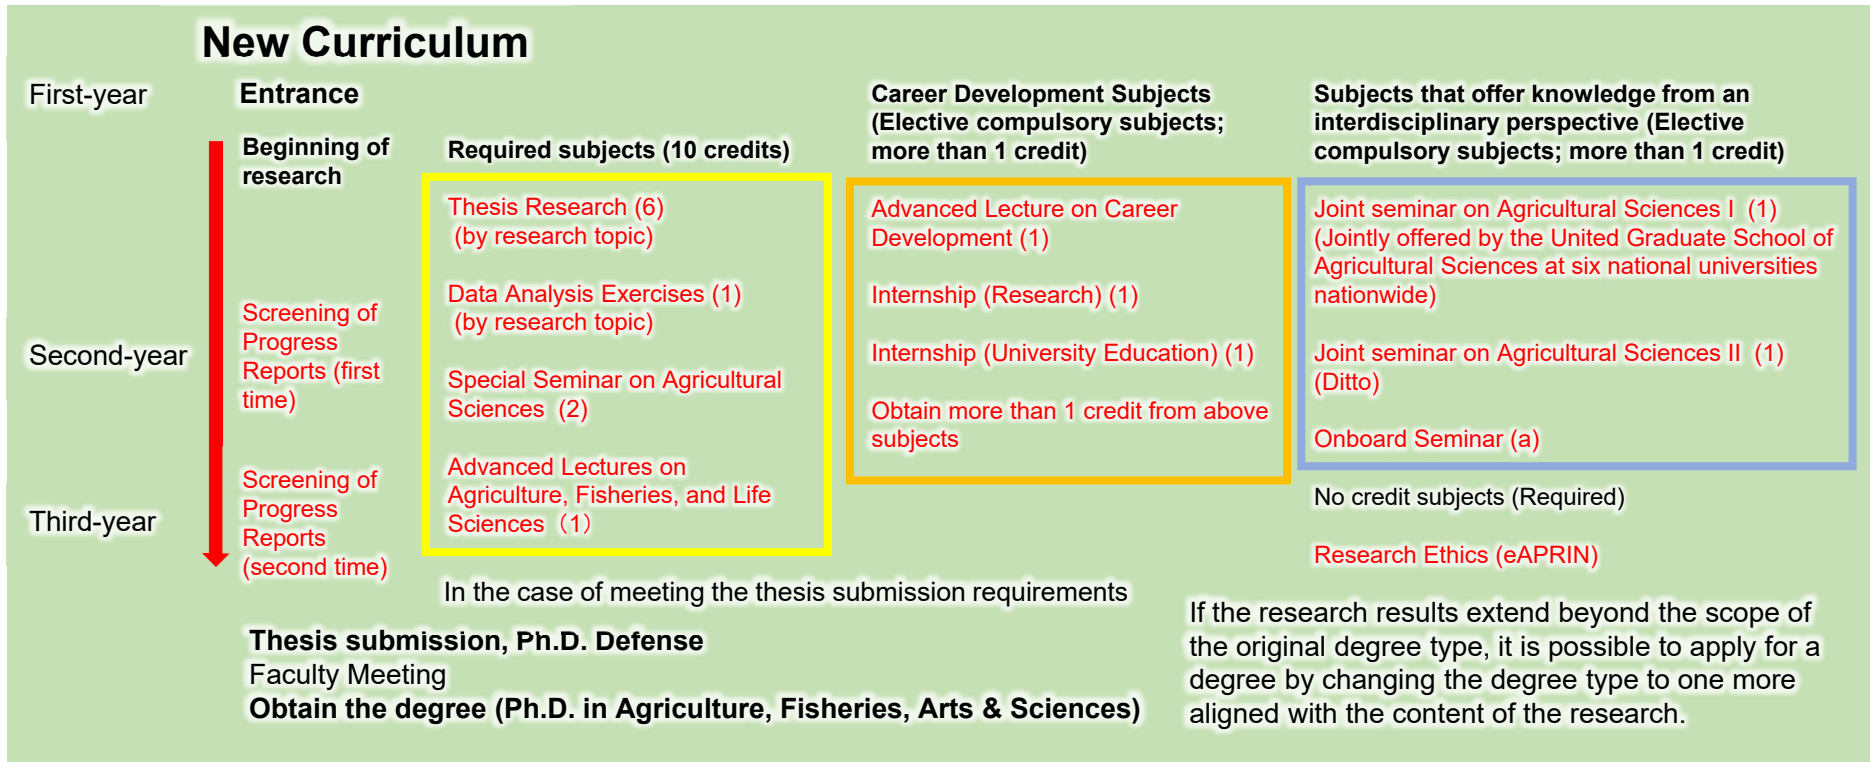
New Curriculum

First-year

Entrance

Beginning of research

Screening of Progress Reports (first time)

Second-year

Screening of Progress Reports (second time)

Third-year

Required subjects (10 credits)

Thesis Research (6) (by research topic)

Data Analysis Exercises (1) (by research topic)

Special Seminar on Agricultural Sciences (2)

Advanced Lectures on Agriculture, Fisheries, and Life Sciences（1）

Career Development Subjects (Elective compulsory subjects; more than 1 credit)

Advanced Lecture on Career Development (1)

Internship (Research) (1)

Internship (University Education) (1)

Obtain more than 1 credit from above subjects

Subjects that offer knowledge from an interdisciplinary perspective (Elective compulsory subjects; more than 1 credit)

Joint seminar on Agricultural Sciences I (1) (Jointly offered by the United Graduate School of Agricultural Sciences at six national universities nationwide)

Joint seminar on Agricultural Sciences II (1) (Ditto)

Onboard Seminar (a)

No credit subjects (Required)

Research Ethics (eAPRIN)

In the case of meeting the thesis submission requirements

Thesis submission, Ph.D. Defense
Faculty Meeting
Obtain the degree (Ph.D. in Agriculture, Fisheries, Arts & Sciences)

If the research results extend beyond the scope of the original degree type, it is possible to apply for a degree by changing the degree type to one more aligned with the content of the research.